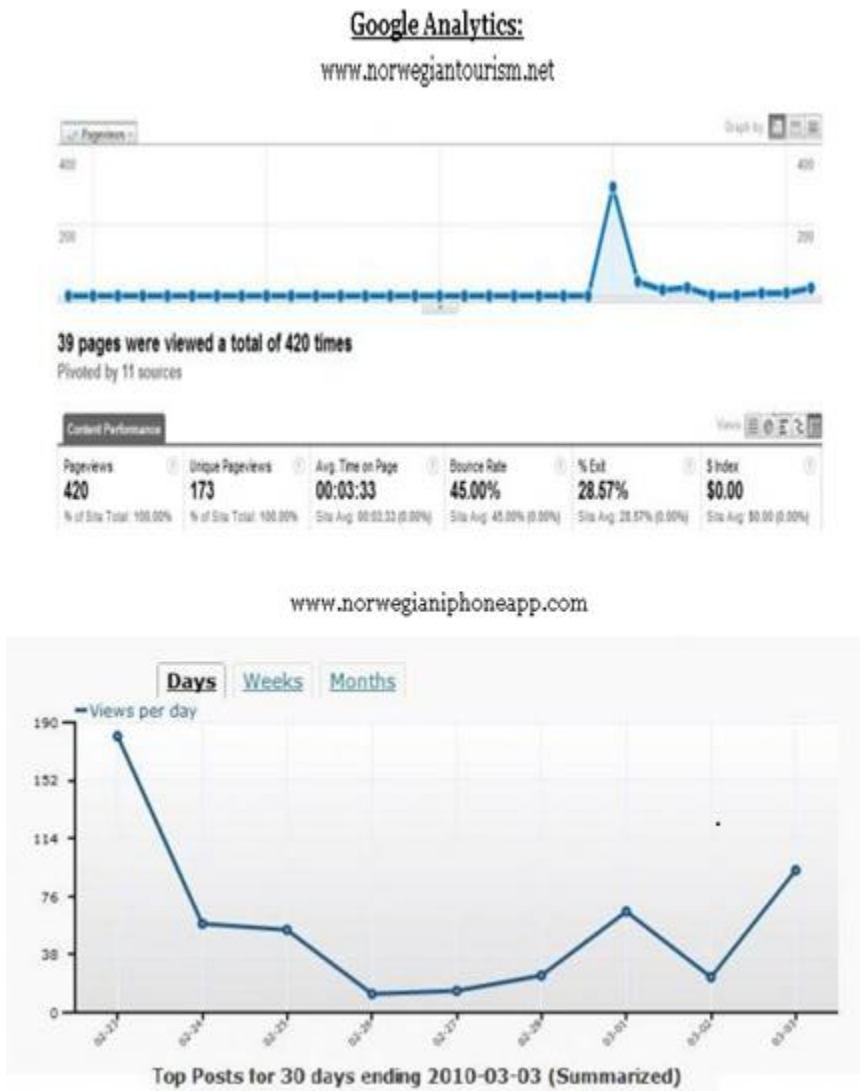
Google Analytics:

www.norwegiantourism.net

Pageviews

Graph by

400

400

200

200

39 pages were viewed a total of 420 times

Pivoted by 11 sources

Content Performance

Views

| Pageviews | Unique Pageviews | Avg. Time on Page | Bounce Rate | % Exit | $ Index |
|---|---|---|---|---|---|
| 420 | 173 | 00:03:33 | 45.00% | 28.57% | $0.00 |
| % of Site Total: 100.00% | % of Site Total: 100.00% | Site Avg: 00:03:33 (0.00%) | Site Avg: 45.00% (0.00%) | Site Avg: 28.57% (0.00%) | Site Avg: $0.00 (0.00%) |

www.norwegianiphoneapp.com

Days Weeks Months

Views per day

190

152

114

76

38

0

02-23 02-24 02-25 02-26 02-27 02-28 03-01 03-02 03-03

Top Posts for 30 days ending 2010-03-03 (Summarized)